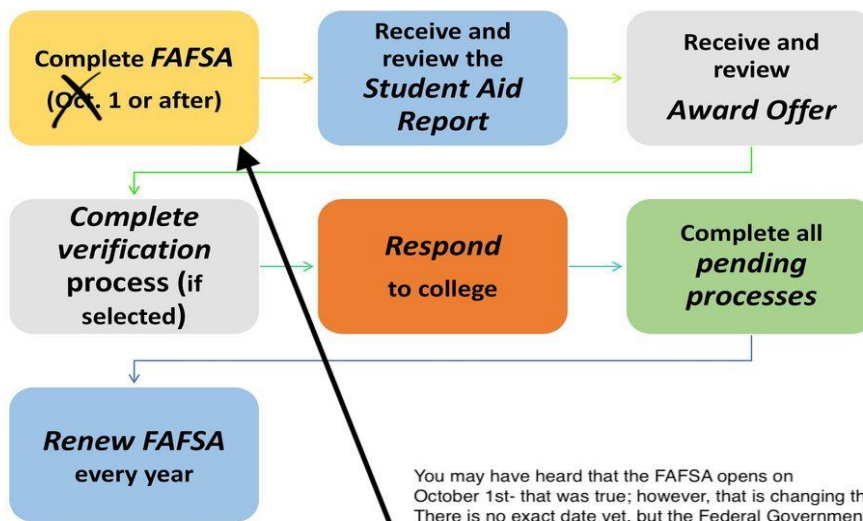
Complete FAFSA (Oct. 1 or after)

Receive and review the Student Aid Report

Receive and review Award Offer

Complete verification process (if selected)

Respond to college

Complete all pending processes

Renew FAFSA every year

You may have heard that the FAFSA opens on October 1st- that was true; however, that is changing th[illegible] There is no exact date yet, but the Federal Governmen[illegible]